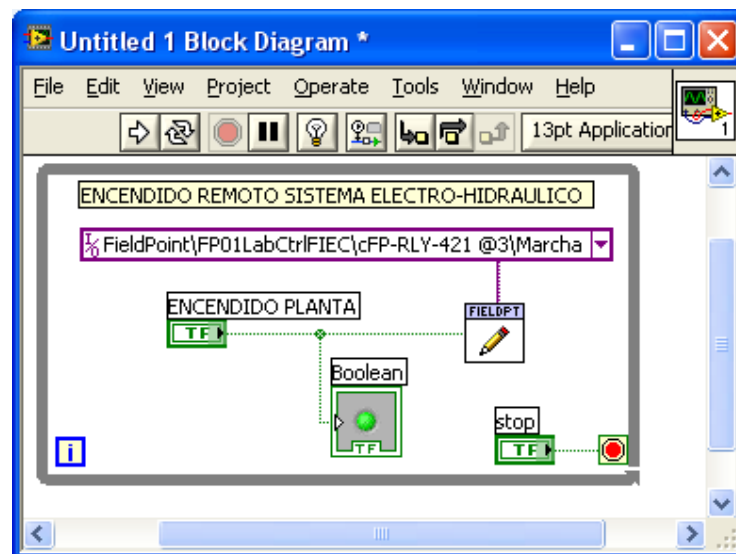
Untitled 1 Block Diagram *

File Edit View Project Operate Tools Window Help

13pt Application

1

ENCENDIDO REMOTO SISTEMA ELECTRO-HIDRAULICO

FieldPoint\FP01LabCtrlFIEC\cFP-RLY-421 @3\Marcha

ENCENDIDO PLANTA

TF

FIELDPT

Boolean

TF

stop

TF

i